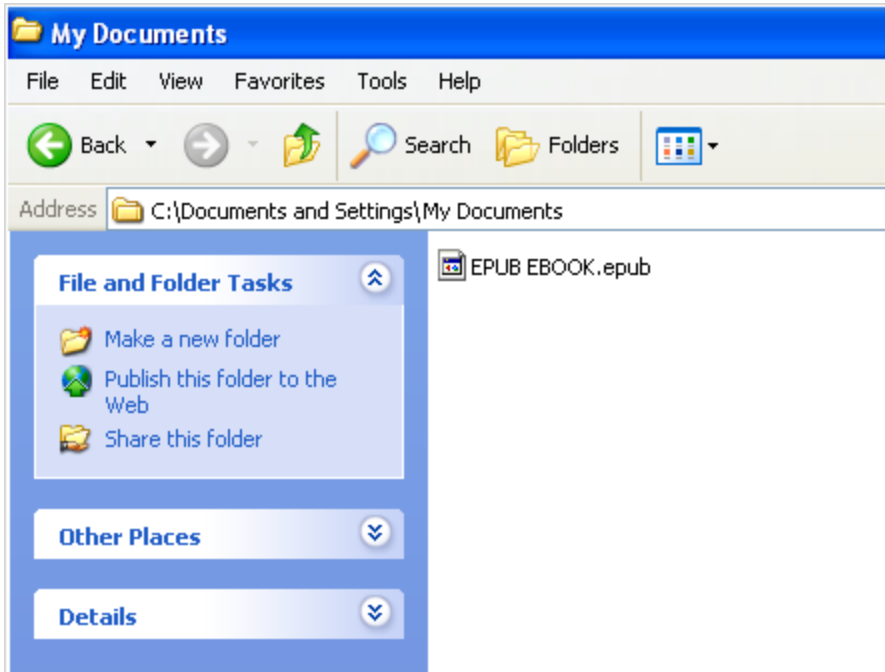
My Documents

File Edit View Favorites Tools Help

Back Search Folders

Address C:\Documents and Settings\My Documents

File and Folder Tasks

Make a new folder

Publish this folder to the Web

Share this folder

Other Places

Details

EPUB EBOOK.epub